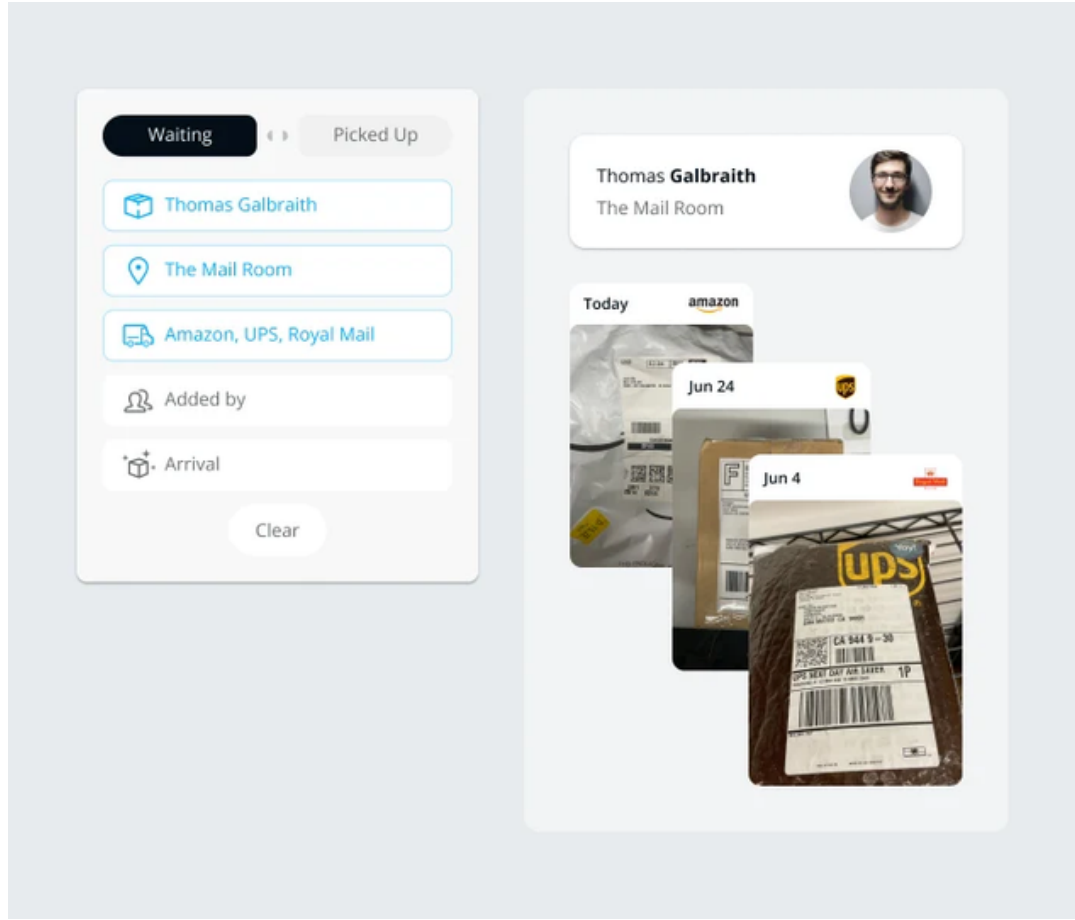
Waiting

Picked Up

Thomas Galbraith

The Mail Room

Amazon, UPS, Royal Mail

Added by

Arrival

Clear

Thomas **Galbraith**
The Mail Room

Today amazon

Jun 24

Jun 4

ups

CA 944 9 - 30

UPS NEXT DAY AIR SAVER 1P